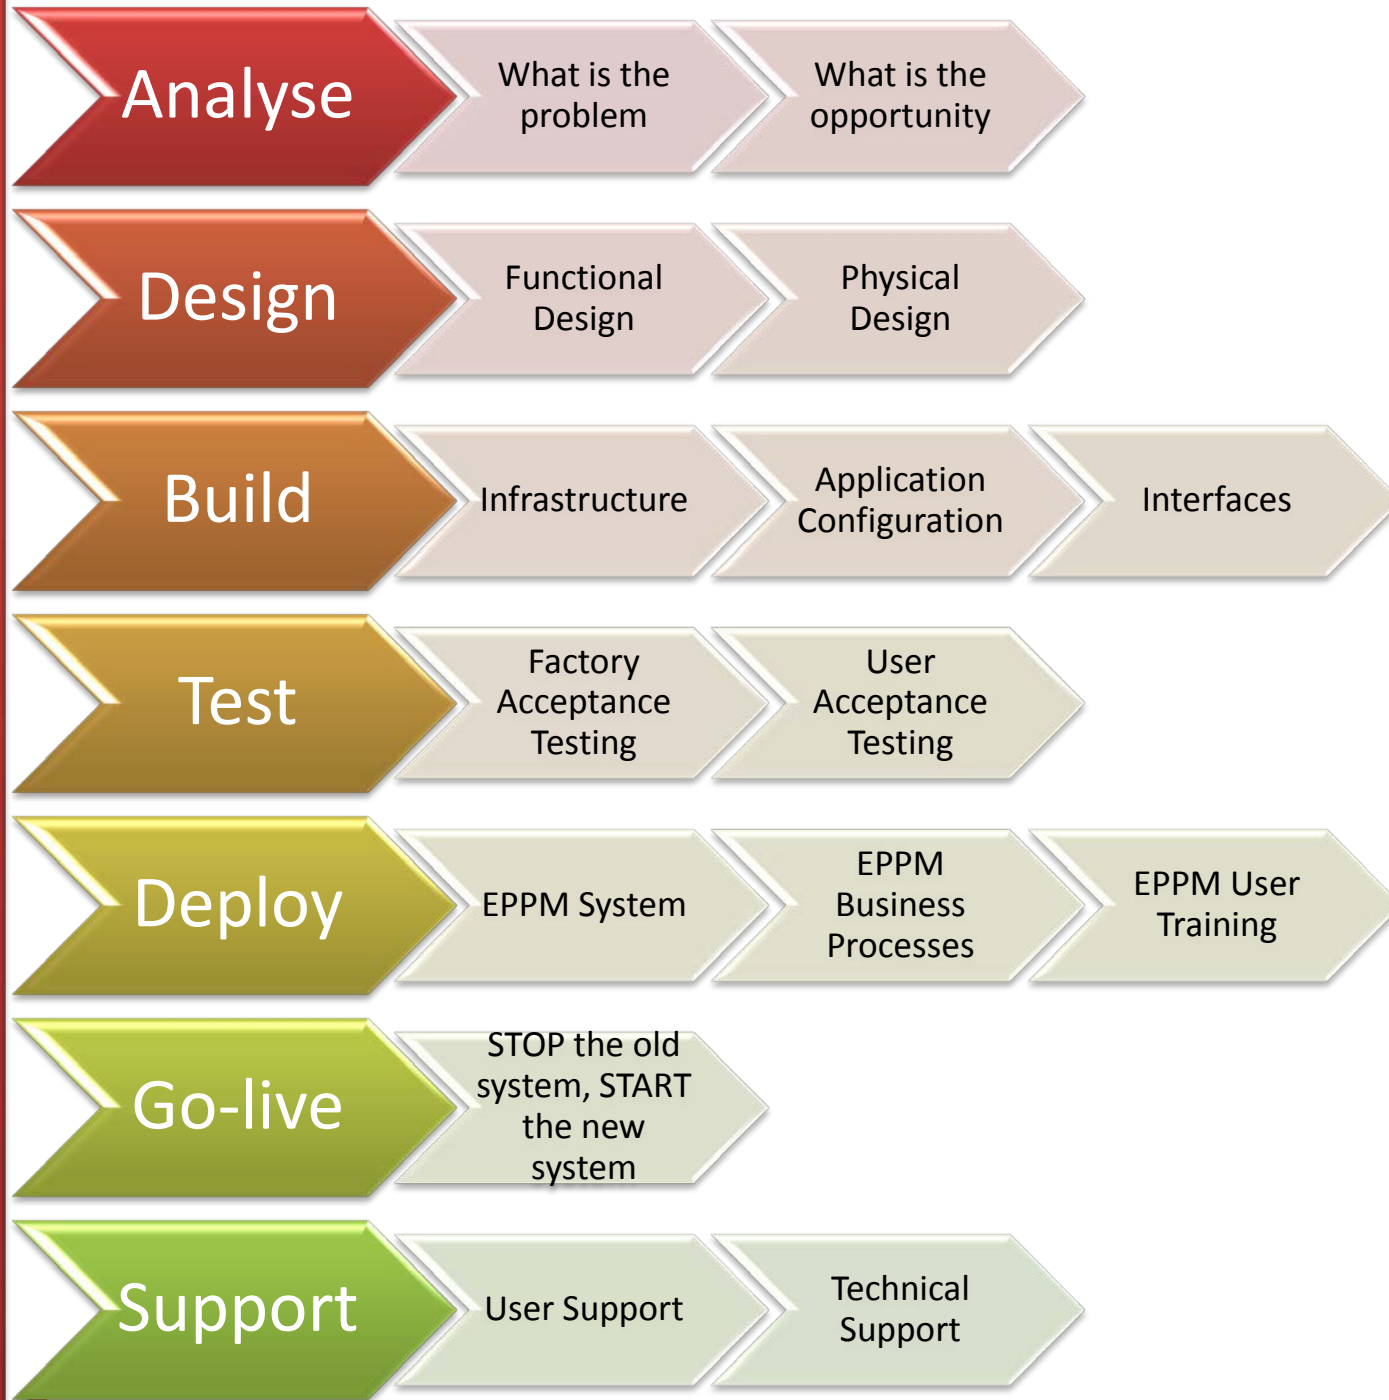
Analyse
What is the problem
What is the opportunity

Design
Functional Design
Physical Design

Build
Infrastructure
Application Configuration
Interfaces

Test
Factory Acceptance Testing
User Acceptance Testing

Deploy
EPPM System
EPPM Business Processes
EPPM User Training

Go-live
STOP the old system, START the new system

Support
User Support
Technical Support